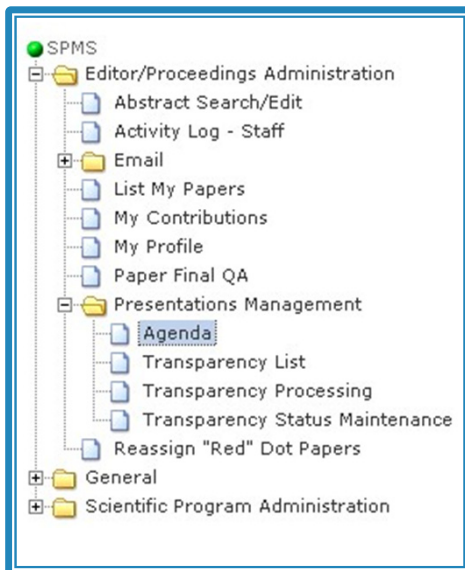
SPMS
Editor/Proceedings Administration
Abstract Search/Edit
Activity Log - Staff
Email
List My Papers
My Contributions
My Profile
Paper Final QA
Presentations Management
Agenda
Transparency List
Transparency Processing
Transparency Status Maintenance
Reassign "Red" Dot Papers
General
Scientific Program Administration